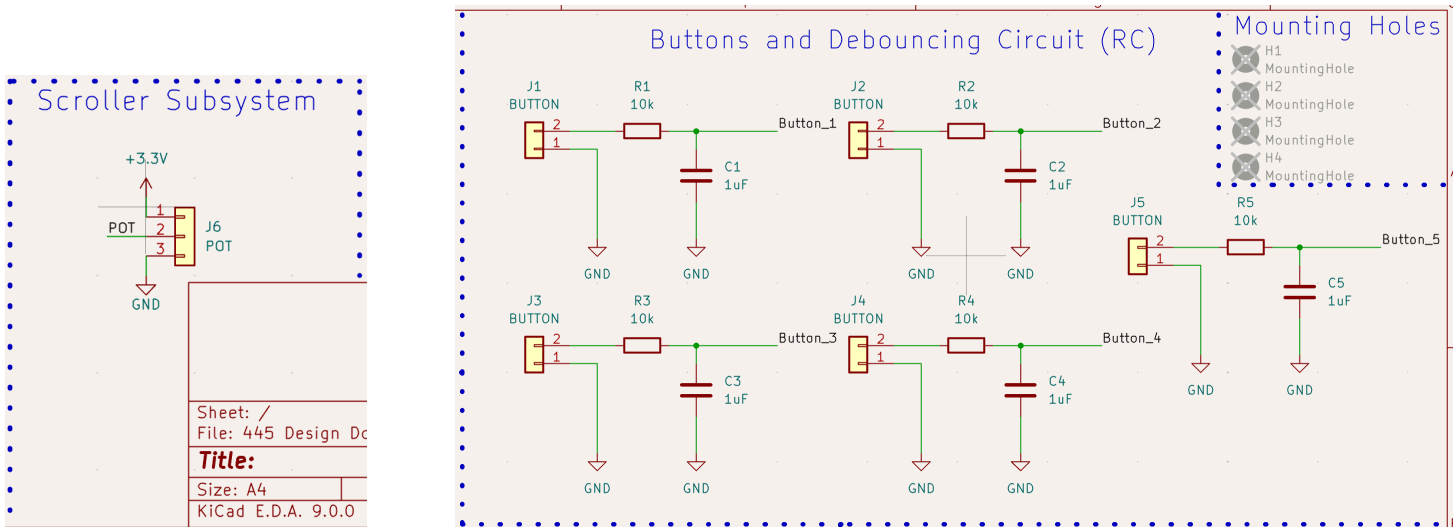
Scroller Subsystem

+3.3V
1
2
3
J6
POT
POT
GND

Sheet: /
File: 445 Design Do
Title:
Size: A4
KiCad E.D.A. 9.0.0

Buttons and Debouncing Circuit (RC)

J1
BUTTON
2
1
R1
10k
Button_1
C1
1uF
GND
GND

J2
BUTTON
2
1
R2
10k
Button_2
C2
1uF
GND
GND

J3
BUTTON
2
1
R3
10k
Button_3
C3
1uF
GND
GND

J4
BUTTON
2
1
R4
10k
Button_4
C4
1uF
GND
GND

J5
BUTTON
2
1
R5
10k
Button_5
C5
1uF
GND
GND

Mounting Holes
H1
MountingHole
H2
MountingHole
H3
MountingHole
H4
MountingHole